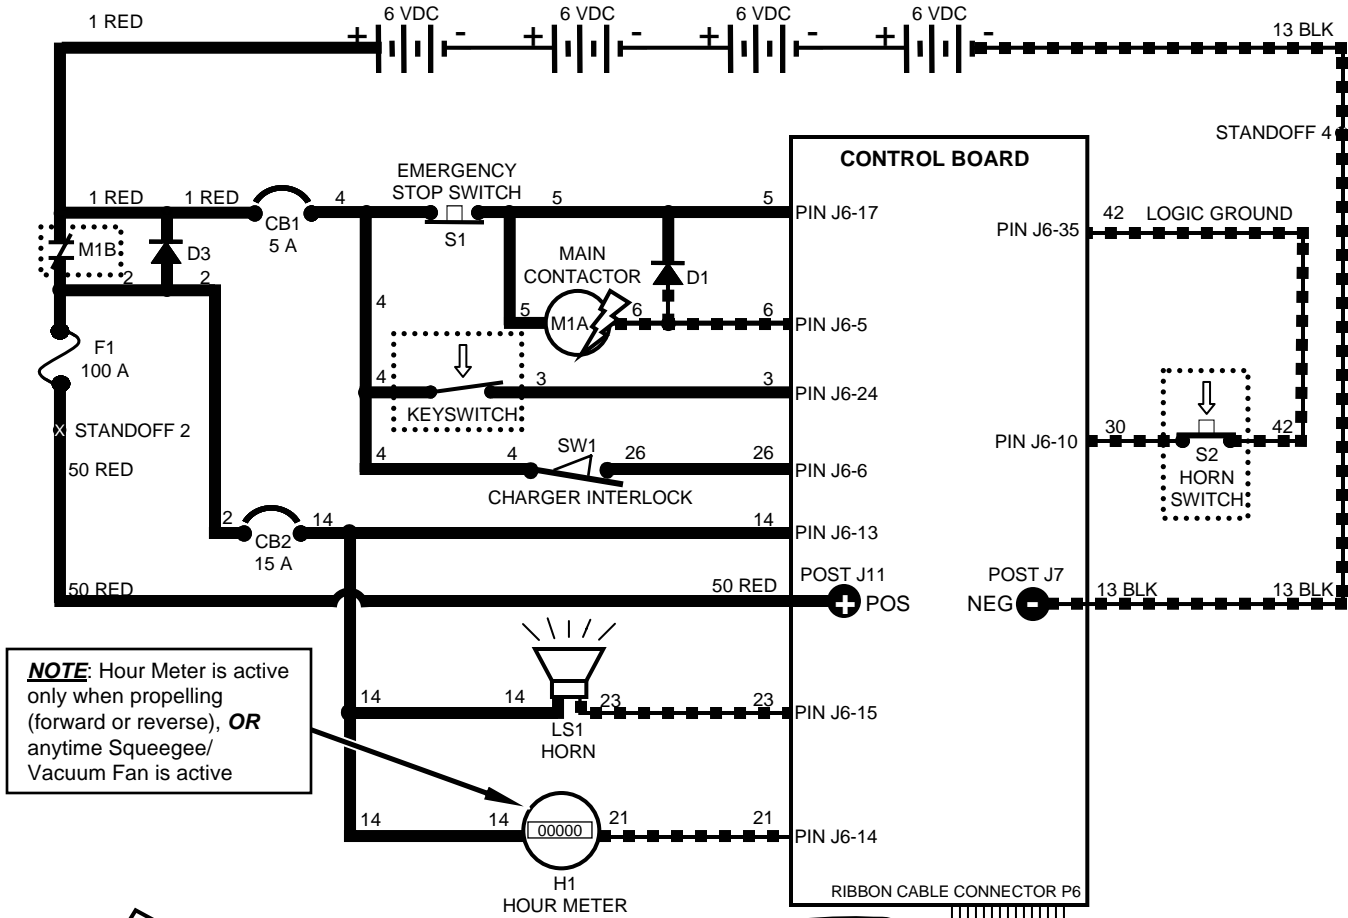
1 RED
6 VDC
6 VDC
6 VDC
6 VDC
+ -
+ -
+ -
+ -
13 BLK
STANDOFF 4
CONTROL BOARD
1 RED
1 RED
CB1
5 A
4
EMERGENCY STOP SWITCH
S1
5
5
PIN J6-17
42 LOGIC GROUND
PIN J6-35
M1B
D3
2
2
MAIN CONTACTOR
D1
5
M1A
6
6
PIN J6-5
F1
100 A
4
4
3
3
PIN J6-24
KEYSWITCH
x STANDOFF 2
50 RED
4
4
SW1
26
26
PIN J6-6
CHARGER INTERLOCK
PIN J6-10
30
42
S2
HORN
SWITCH
2
CB2
15 A
14
14
PIN J6-13
50 RED
50 RED
POST J11
POS
POST J7
NEG
13 BLK
13 BLK
NOTE: Hour Meter is active only when propelling (forward or reverse), OR anytime Squeegee/ Vacuum Fan is active
14
14
23
23
PIN J6-15
LS1
HORN
14
14
00000
21
21
PIN J6-14
H1
HOUR METER
RIBBON CABLE CONNECTOR P6